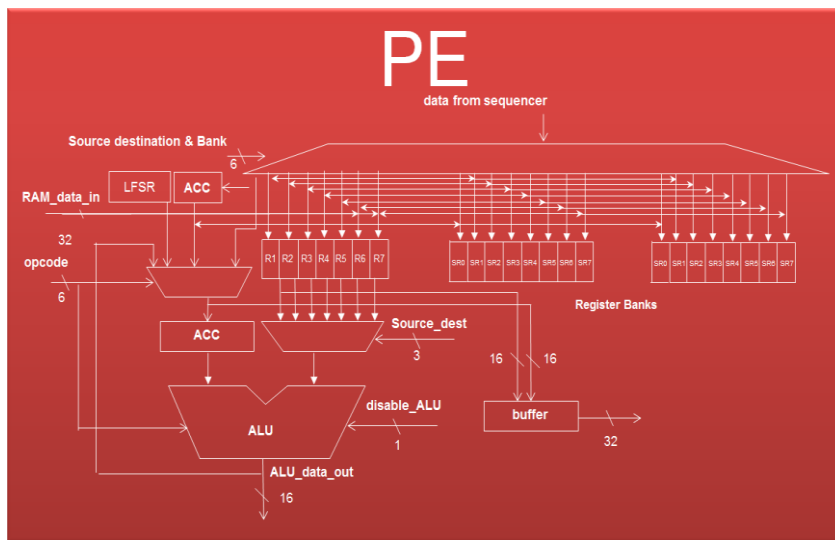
PE

data from sequencer

Source destination & Bank

6

RAM_data_in

LFSR

ACC

32

opcode

6

R1 R2 R3 R4 R5 R6 R7

SR0 SR1 SR2 SR3 SR4 SR5 SR6 SR7

SR0 SR1 SR2 SR3 SR4 SR5 SR6 SR7

Register Banks

ACC

Source_dest

3

16

16

ALU

disable_ALU

1

buffer

32

ALU_data_out

16